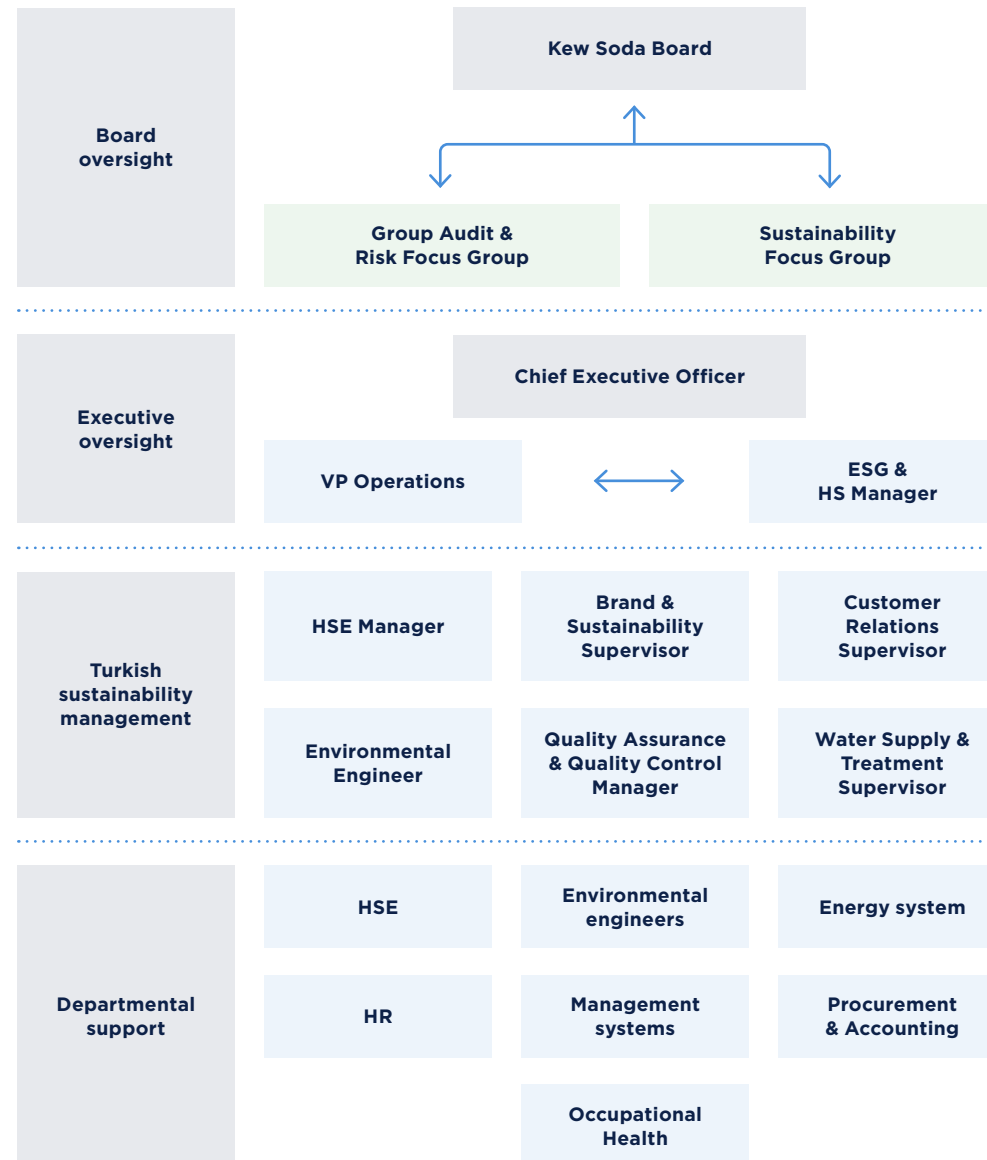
Board oversight

Kew Soda Board

Group Audit & Risk Focus Group

Sustainability Focus Group

Executive oversight

Chief Executive Officer

VP Operations

ESG & HS Manager

Turkish sustainability management

HSE Manager

Brand & Sustainability Supervisor

Customer Relations Supervisor

Environmental Engineer

Quality Assurance & Quality Control Manager

Water Supply & Treatment Supervisor

Departmental support

HSE

Environmental engineers

Energy system

HR

Management systems

Procurement & Accounting

Occupational Health